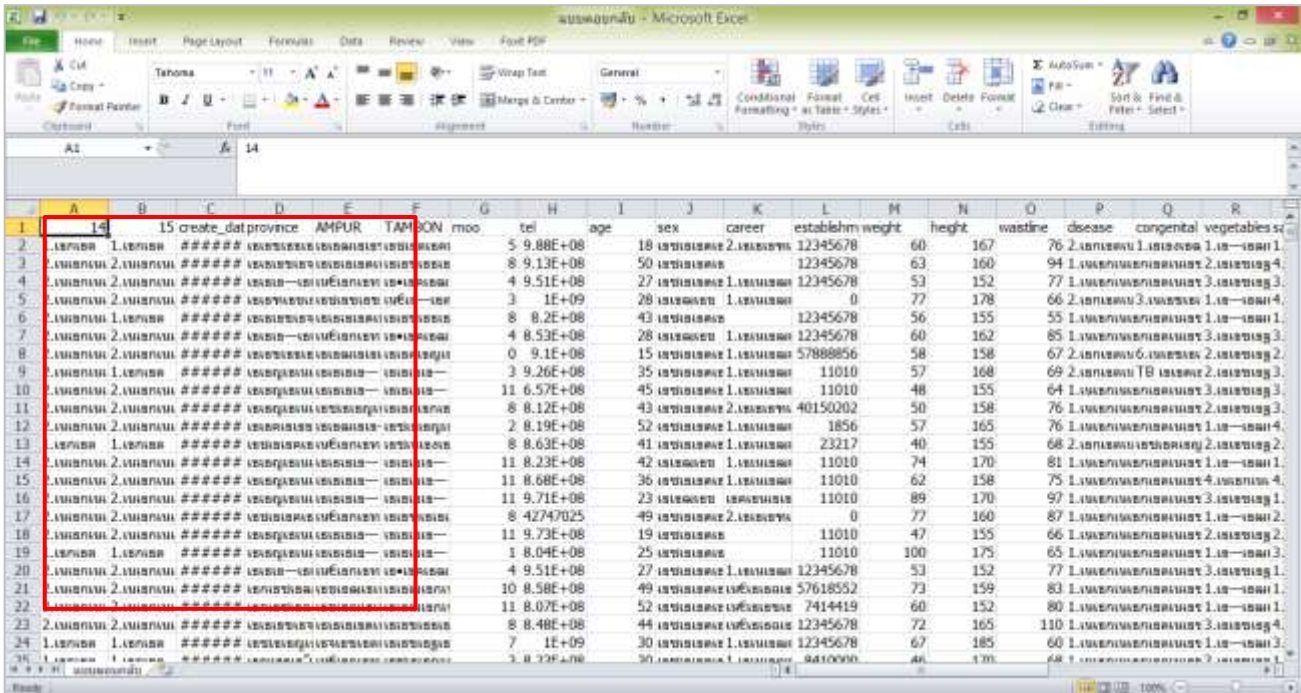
ผลบพลอยกลับ - Microsoft Excel

File Home Insert Page Layout Formulas Data Review View Foxit PDF

Cut Copy Format Painter Paste Clipboard
Tahoma 11 Font
Wrap Text Merge & Center Alignment
General Number
Conditional Formatting Format as Table Cell Styles Styles
Insert Delete Format Cells
AutoSum Fill Clear Sort & Filter Find & Select Editing

A1 14

| | A | B | C | D | E | F | G | H | I | J | K | L | M | N | O | P | Q | R |
|---|---|---|---|---|---|---|---|---|---|---|---|---|---|---|---|---|---|---|
| 1 | 14 | 15 | create_dat | province | AMPUR | TAMBON | moo | tel | age | sex | career | establishm | weight | height | waistline | disease | congenital | vegetables |
| 2 | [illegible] | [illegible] | ###### | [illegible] | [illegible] | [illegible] | 5 | 9.88E+08 | 18 | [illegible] | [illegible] | 12345678 | 60 | 167 | 76 | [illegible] | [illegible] | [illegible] |
| 3 | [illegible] | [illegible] | ###### | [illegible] | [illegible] | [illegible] | 8 | 9.13E+08 | 50 | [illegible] | | 12345678 | 63 | 160 | 94 | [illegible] | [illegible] | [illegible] |
| 4 | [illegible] | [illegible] | ###### | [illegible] | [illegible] | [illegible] | 4 | 9.51E+08 | 27 | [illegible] | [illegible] | 12345678 | 53 | 152 | 77 | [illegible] | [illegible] | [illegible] |
| 5 | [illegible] | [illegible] | ###### | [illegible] | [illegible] | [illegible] | 3 | 1E+09 | 28 | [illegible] | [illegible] | 0 | 77 | 178 | 66 | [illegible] | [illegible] | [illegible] |
| 6 | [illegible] | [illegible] | ###### | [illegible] | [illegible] | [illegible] | 8 | 8.2E+08 | 43 | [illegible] | | 12345678 | 56 | 155 | 55 | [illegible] | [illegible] | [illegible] |
| 7 | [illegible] | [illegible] | ###### | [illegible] | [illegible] | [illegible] | 4 | 8.53E+08 | 28 | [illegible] | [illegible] | 12345678 | 60 | 162 | 85 | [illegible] | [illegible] | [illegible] |
| 8 | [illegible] | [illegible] | ###### | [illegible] | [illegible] | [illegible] | 0 | 9.1E+08 | 15 | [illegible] | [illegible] | 57888856 | 58 | 158 | 67 | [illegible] | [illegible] | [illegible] |
| 9 | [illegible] | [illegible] | ###### | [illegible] | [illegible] | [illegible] | 3 | 9.26E+08 | 35 | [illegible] | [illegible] | 11010 | 57 | 168 | 69 | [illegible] TB | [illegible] | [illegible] |
| 10 | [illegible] | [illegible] | ###### | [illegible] | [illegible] | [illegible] | 11 | 6.57E+08 | 45 | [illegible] | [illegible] | 11010 | 48 | 155 | 64 | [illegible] | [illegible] | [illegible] |
| 11 | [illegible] | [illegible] | ###### | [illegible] | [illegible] | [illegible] | 8 | 8.12E+08 | 43 | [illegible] | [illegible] | 40150202 | 50 | 158 | 76 | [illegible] | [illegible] | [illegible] |
| 12 | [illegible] | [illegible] | ###### | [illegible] | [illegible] | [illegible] | 2 | 8.19E+08 | 52 | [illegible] | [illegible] | 1856 | 57 | 165 | 76 | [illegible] | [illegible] | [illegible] |
| 13 | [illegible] | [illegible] | ###### | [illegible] | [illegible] | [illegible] | 8 | 8.63E+08 | 41 | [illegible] | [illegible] | 23217 | 40 | 155 | 68 | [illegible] | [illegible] | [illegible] |
| 14 | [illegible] | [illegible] | ###### | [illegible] | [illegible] | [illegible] | 11 | 8.23E+08 | 42 | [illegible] | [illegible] | 11010 | 74 | 170 | 81 | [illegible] | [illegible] | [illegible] |
| 15 | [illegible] | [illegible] | ###### | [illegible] | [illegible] | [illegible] | 11 | 8.68E+08 | 36 | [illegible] | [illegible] | 11010 | 62 | 158 | 75 | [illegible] | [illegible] | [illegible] |
| 16 | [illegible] | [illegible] | ###### | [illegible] | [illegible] | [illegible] | 11 | 9.71E+08 | 23 | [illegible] | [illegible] | 11010 | 89 | 170 | 97 | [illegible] | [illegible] | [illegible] |
| 17 | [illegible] | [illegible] | ###### | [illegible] | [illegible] | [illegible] | 8 | 42747025 | 49 | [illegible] | | 0 | 77 | 160 | 87 | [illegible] | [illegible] | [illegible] |
| 18 | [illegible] | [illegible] | ###### | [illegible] | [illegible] | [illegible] | 11 | 9.73E+08 | 19 | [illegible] | | 11010 | 47 | 155 | 66 | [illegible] | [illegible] | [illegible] |
| 19 | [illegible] | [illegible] | ###### | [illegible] | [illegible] | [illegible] | 1 | 8.04E+08 | 25 | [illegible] | | 11010 | 100 | 175 | 65 | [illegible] | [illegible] | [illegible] |
| 20 | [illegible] | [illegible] | ###### | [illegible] | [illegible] | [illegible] | 4 | 9.51E+08 | 27 | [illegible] | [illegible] | 12345678 | 53 | 152 | 77 | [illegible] | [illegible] | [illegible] |
| 21 | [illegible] | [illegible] | ###### | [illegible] | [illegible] | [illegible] | 10 | 8.58E+08 | 49 | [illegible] | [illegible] | 57618552 | 73 | 159 | 83 | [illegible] | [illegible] | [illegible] |
| 22 | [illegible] | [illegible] | ###### | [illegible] | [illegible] | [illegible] | 11 | 8.07E+08 | 52 | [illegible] | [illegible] | 7414419 | 60 | 152 | 80 | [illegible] | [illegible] | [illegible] |
| 23 | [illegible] | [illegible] | ###### | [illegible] | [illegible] | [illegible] | 8 | 8.48E+08 | 44 | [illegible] | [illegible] | 12345678 | 72 | 165 | 110 | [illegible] | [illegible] | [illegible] |
| 24 | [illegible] | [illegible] | ###### | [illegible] | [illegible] | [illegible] | 7 | 1E+09 | 30 | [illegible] | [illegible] | 12345678 | 67 | 185 | 60 | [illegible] | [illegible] | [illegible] |

ผลบพลอยกลับ
Ready 100%